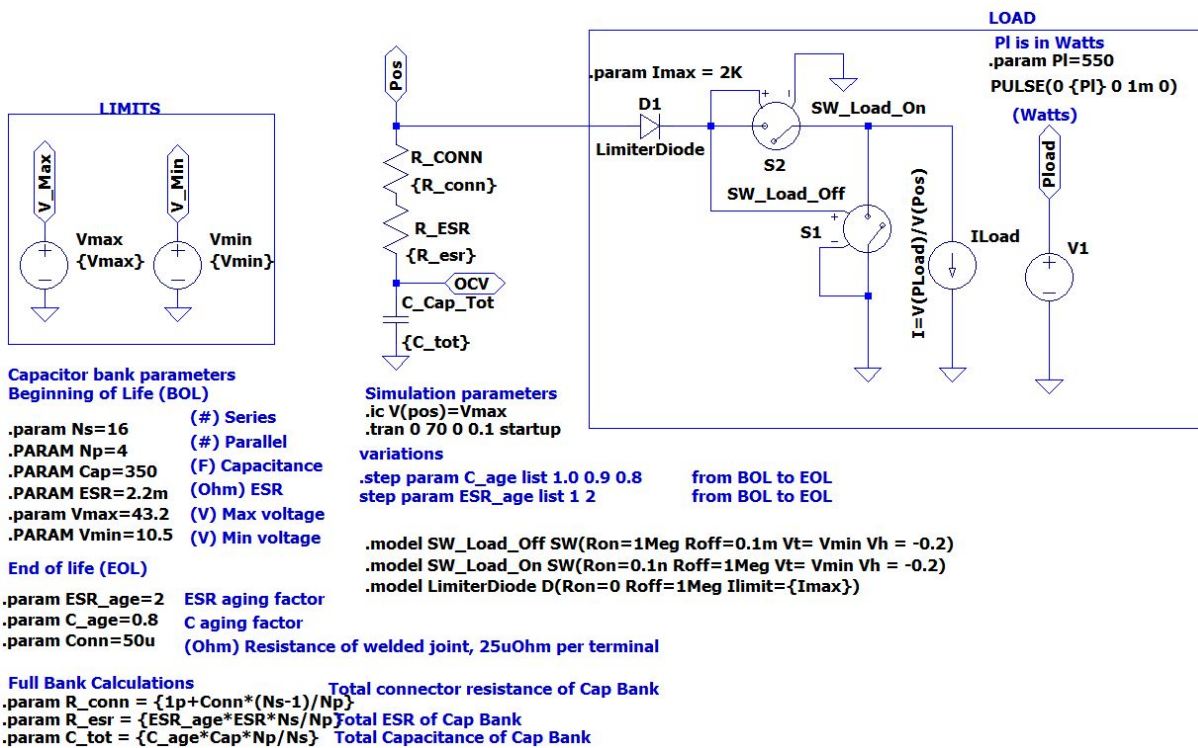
LOAD
Pl is in Watts
.param Pl=550
PULSE(0 {Pl} 0 1m 0)
(Watts)
Pload
V1
ILoad
I=V(PLoad)/V(Pos)
.param Imax = 2K
D1
LimiterDiode
S2
SW_Load_On
SW_Load_Off
S1
Pos
R_CONN
{R_conn}
R_ESR
{R_esr}
OCV
C_Cap_Tot
{C_tot}
LIMITS
V_Max
V_Min
Vmax
{Vmax}
Vmin
{Vmin}

Capacitor bank parameters
Beginning of Life (BOL)
.param Ns=16 (#) Series
.PARAM Np=4 (#) Parallel
.PARAM Cap=350 (F) Capacitance
.PARAM ESR=2.2m (Ohm) ESR
.param Vmax=43.2 (V) Max voltage
.PARAM Vmin=10.5 (V) Min voltage

End of life (EOL)
.param ESR_age=2 ESR aging factor
.param C_age=0.8 C aging factor
.param Conn=50u (Ohm) Resistance of welded joint, 25uOhm per terminal

Full Bank Calculations
.param R_conn = {1p+Conn*(Ns-1)/Np} Total connector resistance of Cap Bank
.param R_esr = {ESR_age*ESR*Ns/Np} Total ESR of Cap Bank
.param C_tot = {C_age*Cap*Np/Ns} Total Capacitance of Cap Bank

Simulation parameters
.ic V(pos)=Vmax
.tran 0 70 0 0.1 startup
variations
.step param C_age list 1.0 0.9 0.8 from BOL to EOL
step param ESR_age list 1 2 from BOL to EOL

.model SW_Load_Off SW(Ron=1Meg Roff=0.1m Vt= Vmin Vh = -0.2)
.model SW_Load_On SW(Ron=0.1n Roff=1Meg Vt= Vmin Vh = -0.2)
.model LimiterDiode D(Ron=0 Roff=1Meg Ilimit={Imax})